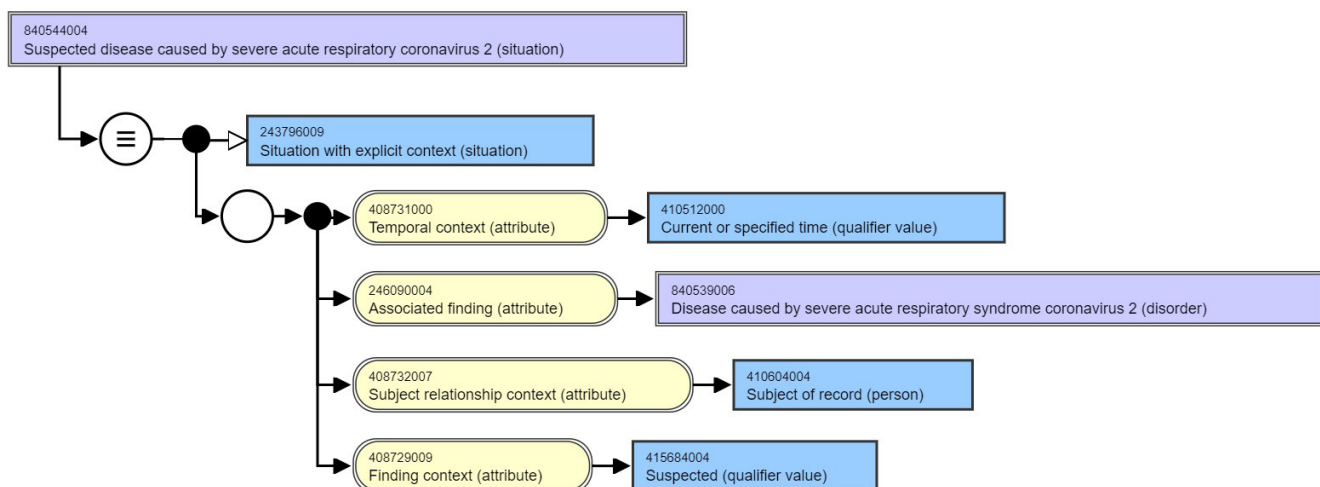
840544004
Suspected disease caused by severe acute respiratory coronavirus 2 (situation)

≡

243796009
Situation with explicit context (situation)

408731000
Temporal context (attribute)

410512000
Current or specified time (qualifier value)

246090004
Associated finding (attribute)

840539006
Disease caused by severe acute respiratory syndrome coronavirus 2 (disorder)

408732007
Subject relationship context (attribute)

410604004
Subject of record (person)

408729009
Finding context (attribute)

415684004
Suspected (qualifier value)